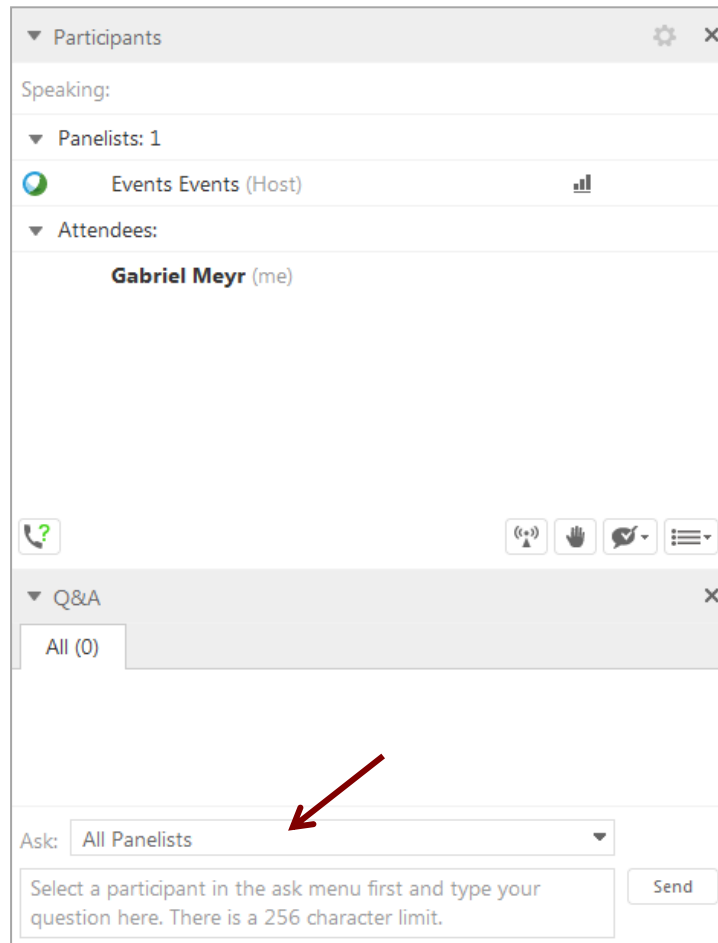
Participants

Speaking:

Panelists: 1

Events Events (Host)

Attendees:

**Gabriel Meyr** (me)

Q&A

All (0)

Ask: All Panelists

Select a participant in the ask menu first and type your question here. There is a 256 character limit.

Send